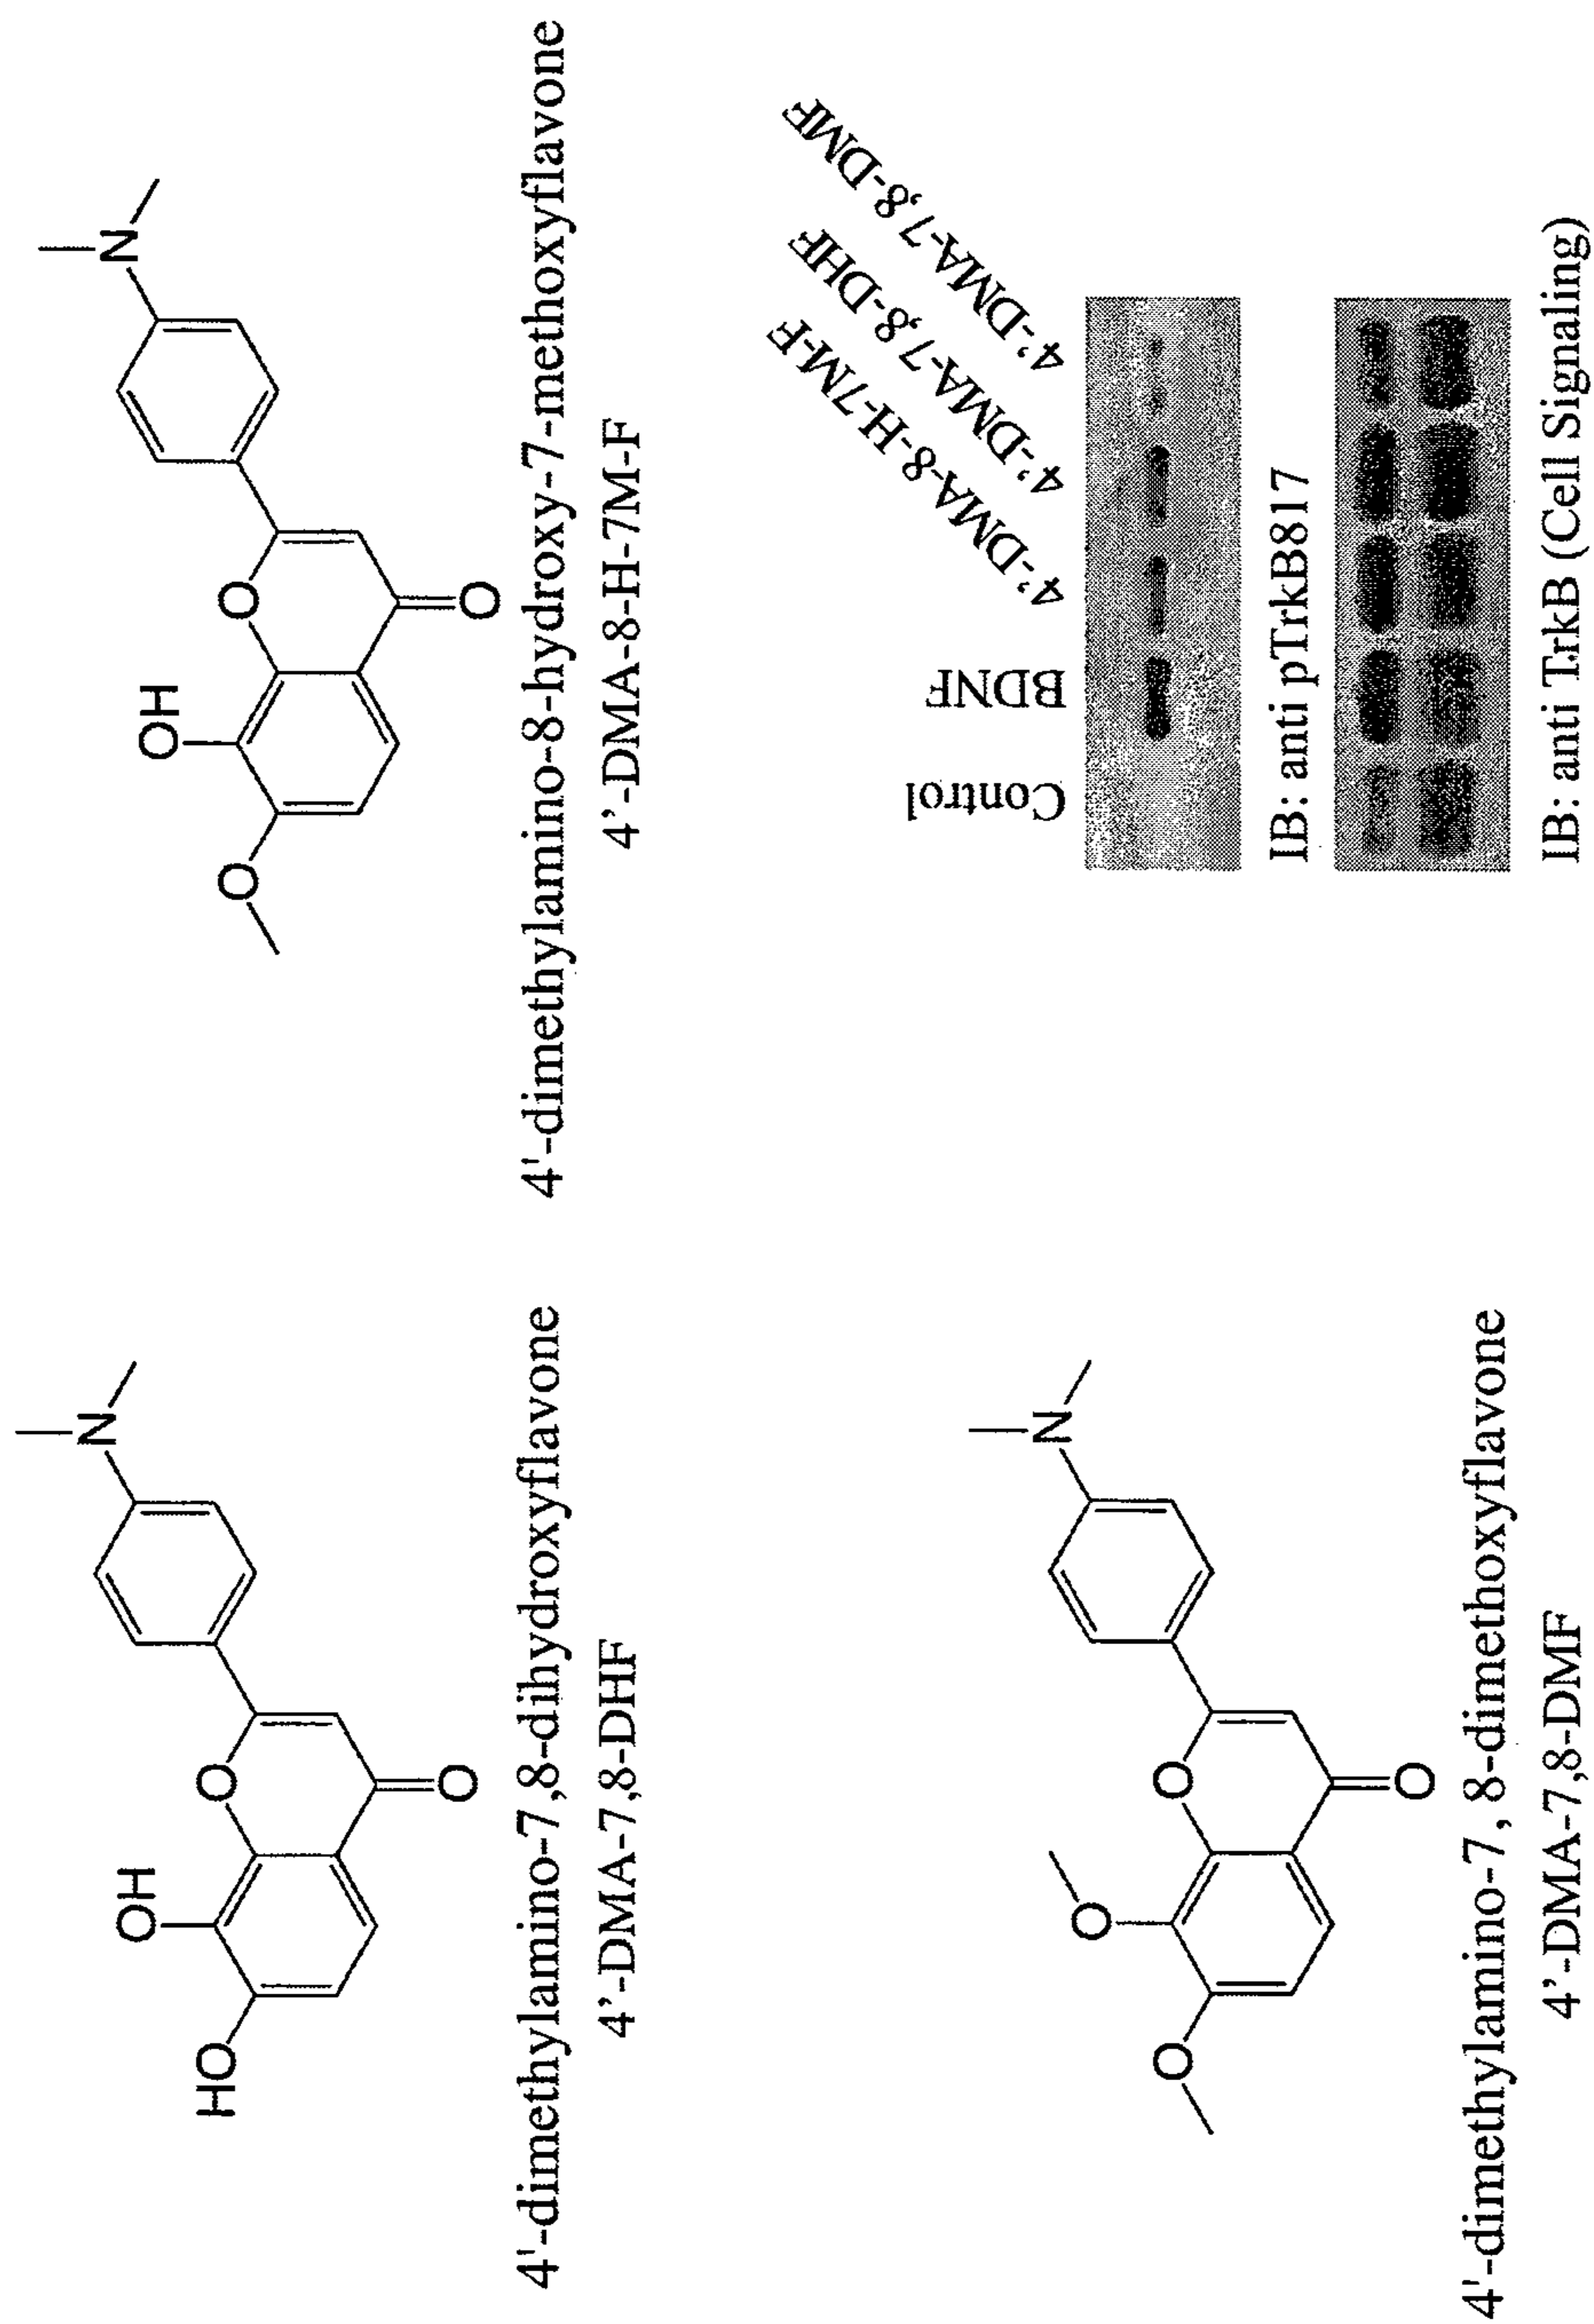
OH
HO
O
O
N
4'-dimethylamino-7,8-dihydroxyflavone
4'-DMA-7,8-DHF

O
O
O
O
N
4'-dimethylamino-7, 8-dimethoxyflavone
4'-DMA-7,8-DMF

OH
O
O
O
N
4'-dimethylamino-8-hydroxy-7-methoxyflavone
4'-DMA-8-H-7M-F

Control
BDNF
4'-DMA-8-H-7M-F
4'-DMA-7,8-DHF
4'-DMA-7,8-DMF
IB: anti pTrkB817
IB: anti TrkB (Cell Signaling)